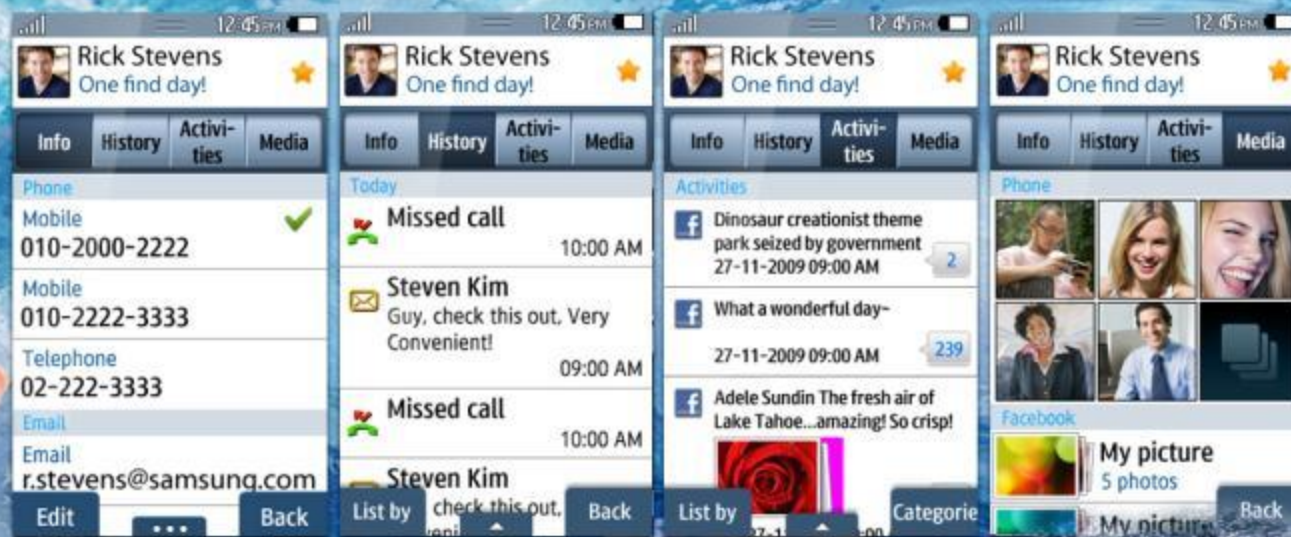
12:45PM
Rick Stevens
One find day!
Info | History | Activities | Media
Phone
Mobile
010-2000-2222
Mobile
010-2222-3333
Telephone
02-222-3333
Email
Email
r.stevens@samsung.com
Edit
...
Back

12:45PM
Rick Stevens
One find day!
Info | History | Activities | Media
Today
Missed call
10:00 AM
Steven Kim
Guy, check this out, Very Convenient!
09:00 AM
Missed call
10:00 AM
Steven Kim
check this out, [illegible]
List by
Back

12:45PM
Rick Stevens
One find day!
Info | History | Activities | Media
Activities
Dinosaur creationist theme park seized by government
27-11-2009 09:00 AM
2
What a wonderful day~
27-11-2009 09:00 AM
239
Adele Sundin The fresh air of Lake Tahoe...amazing! So crisp!
List by
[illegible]
Categorie

12:45PM
Rick Stevens
One find day!
Info | History | Activities | Media
Phone
Facebook
My picture
5 photos
My picture
Back